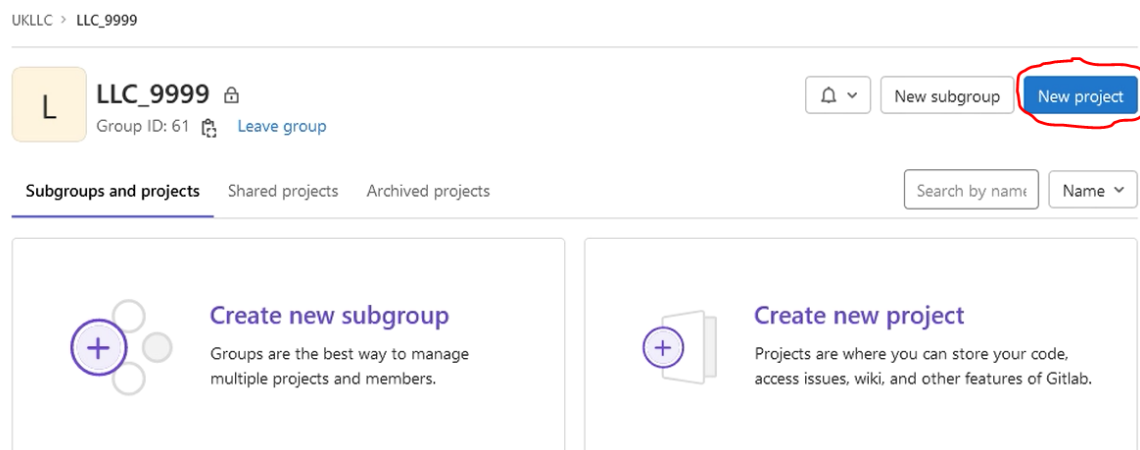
UKLLC > LLC_9999

L

LLC_9999

Group ID: 61 Leave group

New subgroup

New project

Subgroups and projects Shared projects Archived projects

Search by name

Name

Create new subgroup

Groups are the best way to manage multiple projects and members.

Create new project

Projects are where you can store your code, access issues, wiki, and other features of Gitlab.